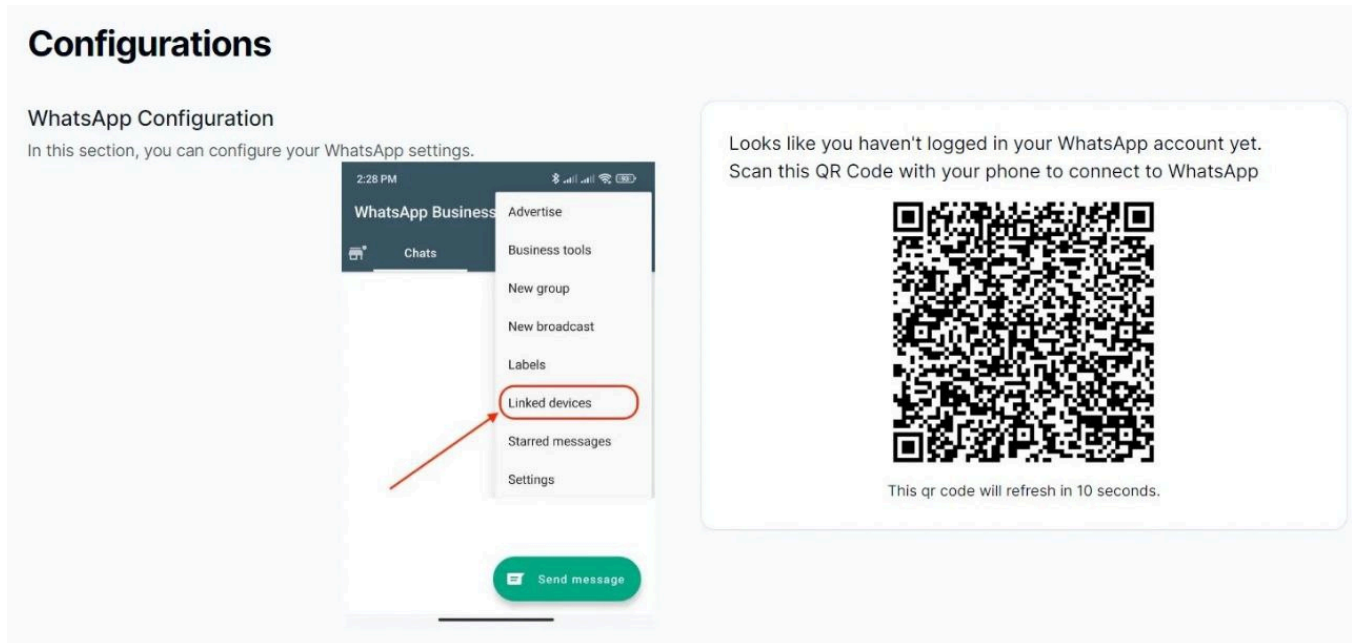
Configurations

WhatsApp Configuration

In this section, you can configure your WhatsApp settings.

2:28 PM

WhatsApp Business

Chats

Advertise

Business tools

New group

New broadcast

Labels

Linked devices

Starred messages

Settings

Send message

Looks like you haven't logged in your WhatsApp account yet. Scan this QR Code with your phone to connect to WhatsApp

This qr code will refresh in 10 seconds.